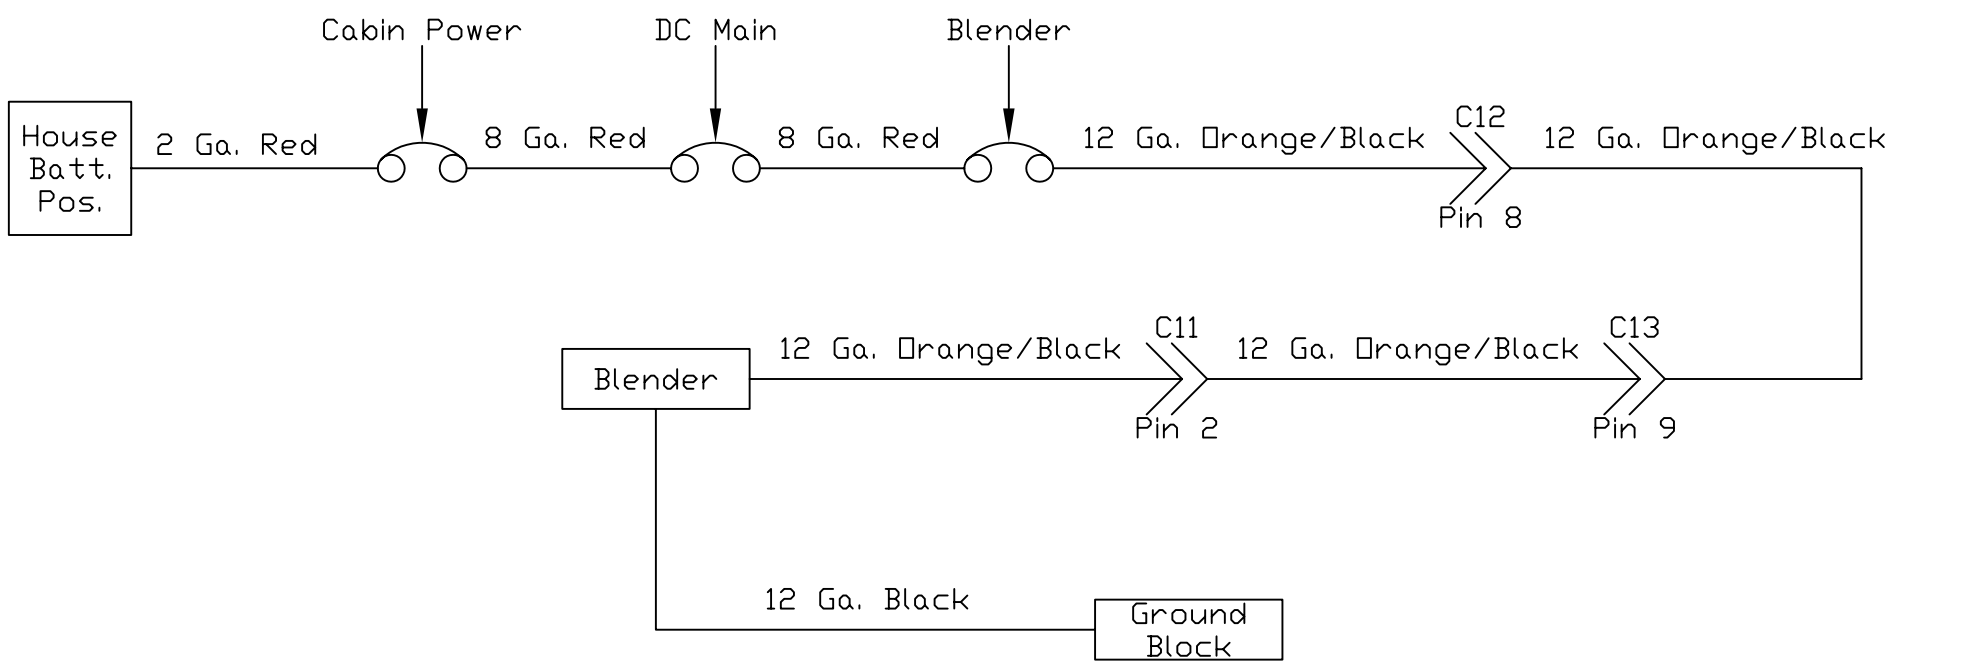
Cabin Power

DC Main

Blender

House Batt. Pos.

2 Ga. Red

8 Ga. Red

8 Ga. Red

12 Ga. Orange/Black

C12

Pin 8

12 Ga. Orange/Black

Blender

12 Ga. Orange/Black

C11

Pin 2

12 Ga. Orange/Black

C13

Pin 9

12 Ga. Black

Ground Block